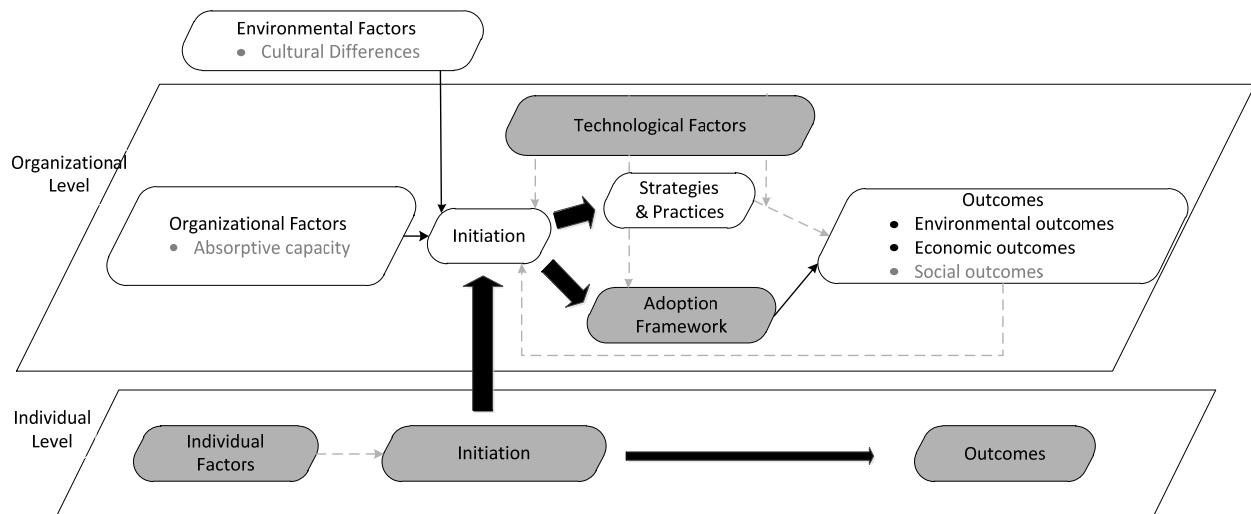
Environmental Factors
• Cultural Differences

Organizational Level

Technological Factors

Organizational Factors
• Absorptive capacity

Initiation

Strategies & Practices

Adoption Framework

Outcomes
• Environmental outcomes
• Economic outcomes
• Social outcomes

Individual Level

Individual Factors

Initiation

Outcomes